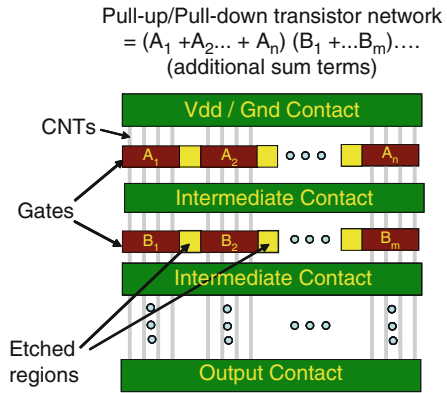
Pull-up/Pull-down transistor network
$= (A_1 + A_2... + A_n) (B_1 + ...B_m)....$
(additional sum terms)

Vdd / Gnd Contact

CNTs

$A_1$ $A_2$ $A_n$

Intermediate Contact

Gates

$B_1$ $B_2$ $B_m$

Intermediate Contact

Etched regions

Output Contact